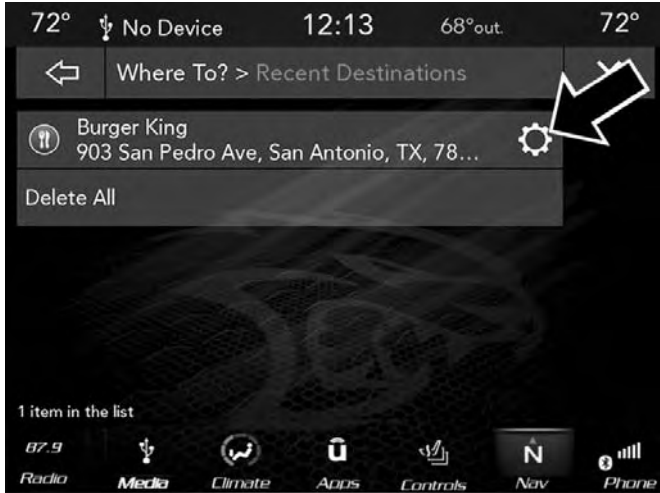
72° No Device 12:13 68°out. 72°

Where To? > Recent Destinations

Burger King
903 San Pedro Ave, San Antonio, TX, 78...

Delete All

1 item in the list

87.9 Radio
Media
Climate
Apps
Controls
N Nav
Phone